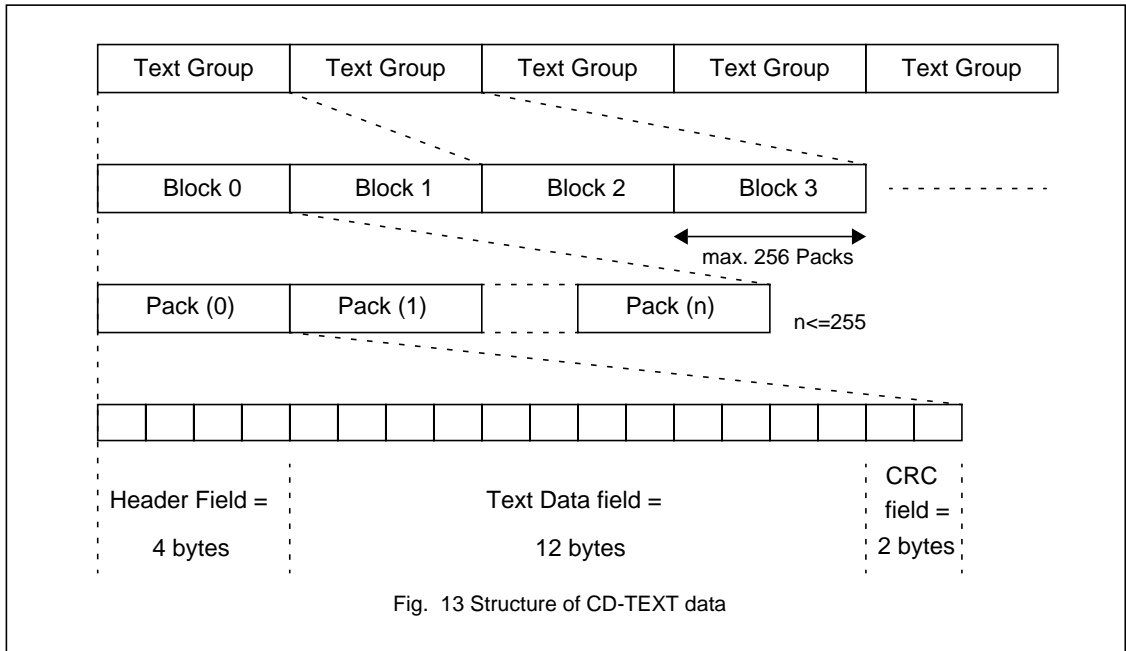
Text Group | Text Group | Text Group | Text Group | Text Group

Block 0 | Block 1 | Block 2 | Block 3

max. 256 Packs

Pack (0) | Pack (1) | Pack (n)

n<=255

Header Field = 4 bytes

Text Data field = 12 bytes

CRC field = 2 bytes

Fig. 13 Structure of CD-TEXT data